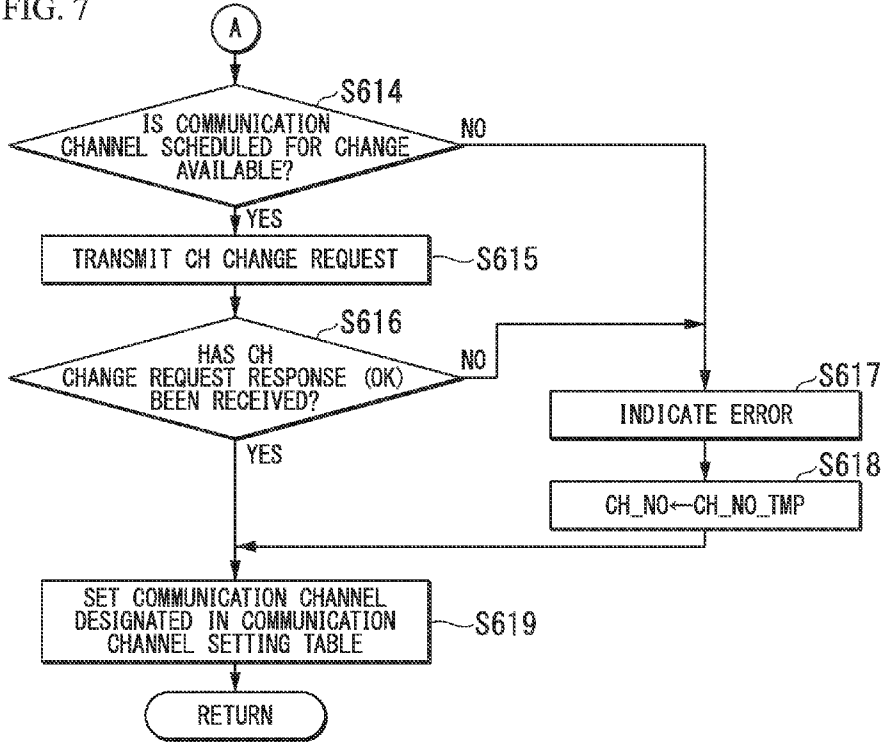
FIG. 7

A

S614

IS COMMUNICATION CHANNEL SCHEDULED FOR CHANGE AVAILABLE?

NO

YES

TRANSMIT CH CHANGE REQUEST

S615

S616

HAS CH CHANGE REQUEST RESPONSE (OK) BEEN RECEIVED?

NO

S617

INDICATE ERROR

YES

S618

CH_NO←CH_NO_TMP

SET COMMUNICATION CHANNEL DESIGNATED IN COMMUNICATION CHANNEL SETTING TABLE

S619

RETURN